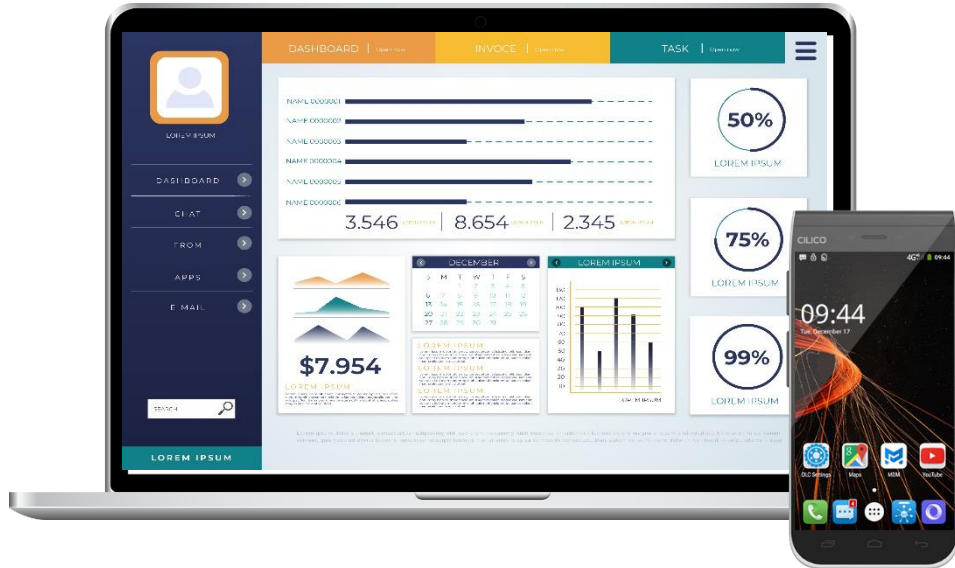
DASHBOARD | Open now
INVOICE | Open now
TASK | Open now

LOREM IPSUM

DASHBOARD
CHAT
FROM
APPS
E MAIL

SEARCH

LOREM IPSUM

NAME 0000001
NAME 0000002
NAME 0000003
NAME 0000004
NAME 0000005
NAME 0000006

3.546 | 8.654 | 2.345

50%
LOREM IPSUM

75%
LOREM IPSUM

99%
LOREM IPSUM

$7.954
LOREM IPSUM

DECEMBER
S M T W T F S
1 2 3 4 5
6 7 8 9 10 11 12
13 14 15 16 17 18 19
20 21 22 23 24 25 26
27 28 29 30 31

LOREM IPSUM
LOREM IPSUM
LOREM IPSUM

LOREM IPSUM
LOREM IPSUM

CILICO
4G 09:44
09:44
Tue, December 17
DLC Settings
Maps
MDM
YouTube